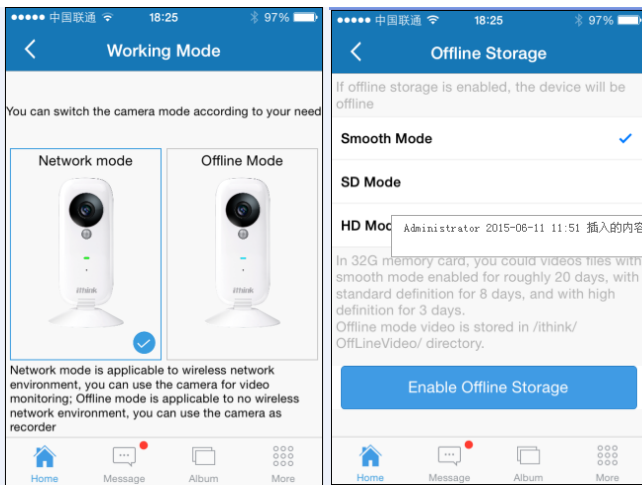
●●●●● 中国联通 18:25 97%

Working Mode

You can switch the camera mode according to your need

Network mode

Offline Mode

ithink

ithink

Network mode is applicable to wireless network environment, you can use the camera for video monitoring; Offline mode is applicable to no wireless network environment, you can use the camera as recorder

Home Message Album More

●●●●● 中国联通 18:25 97%

Offline Storage

If offline storage is enabled, the device will be offline

Smooth Mode

SD Mode

HD Mo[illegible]

Administrator 2015-06-11 11:51 插入的内容

In 32G memory card, you could videos files with smooth mode enabled for roughly 20 days, with standard definition for 8 days, and with high definition for 3 days.
Offline mode video is stored in /ithink/ OffLineVideo/ directory.

Enable Offline Storage

Home Message Album More